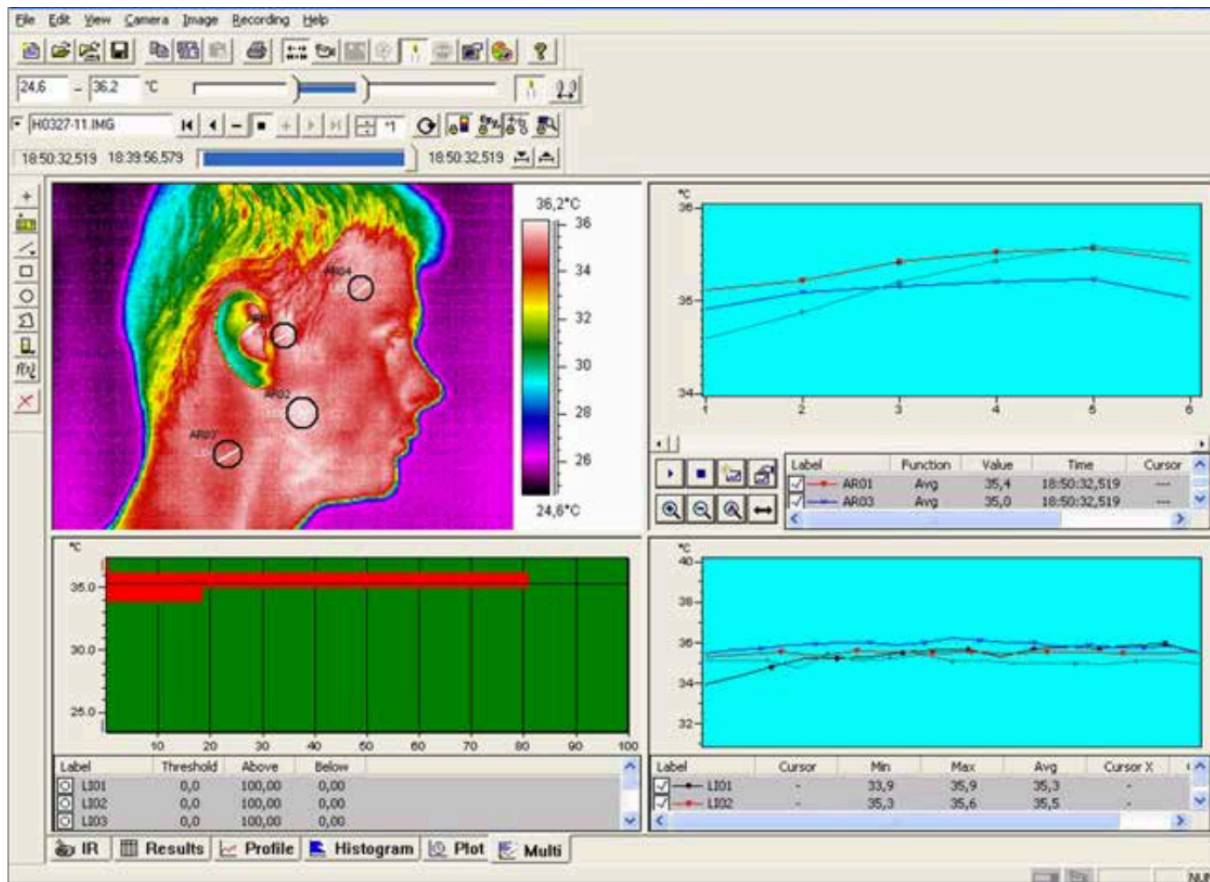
File Edit View Camera Image Recording Help

24,6 – 36,2 °C

H0327-11.IMG

*1

18:50:32,519 18:39:56,579 18:50:32,519

36,2°C
36
34
32
30
28
26
24,6°C

AR04
AR01
AR02
AR03

°C
36
35
34
1 2 3 4 5 6

| Label | Function | Value | Time | Cursor |
|---|---|---|---|---|
| AR01 | Avg | 35,4 | 18:50:32,519 | --- |
| AR03 | Avg | 35,0 | 18:50:32,519 | --- |

°C
35.0
30.0
25.0
10 20 30 40 50 60 70 80 90 100

| Label | Threshold | Above | Below |
|---|---|---|---|
| LI01 | 0,0 | 100,00 | 0,00 |
| LI02 | 0,0 | 100,00 | 0,00 |
| LI03 | 0,0 | 100,00 | 0,00 |

°C
40
38
36
34
32

| Label | Cursor | Min | Max | Avg | Cursor X |
|---|---|---|---|---|---|
| LI01 | - | 33,9 | 35,9 | 35,3 | - |
| LI02 | - | 35,3 | 35,6 | 35,5 | - |

IR Results Profile Histogram Plot Multi

NU